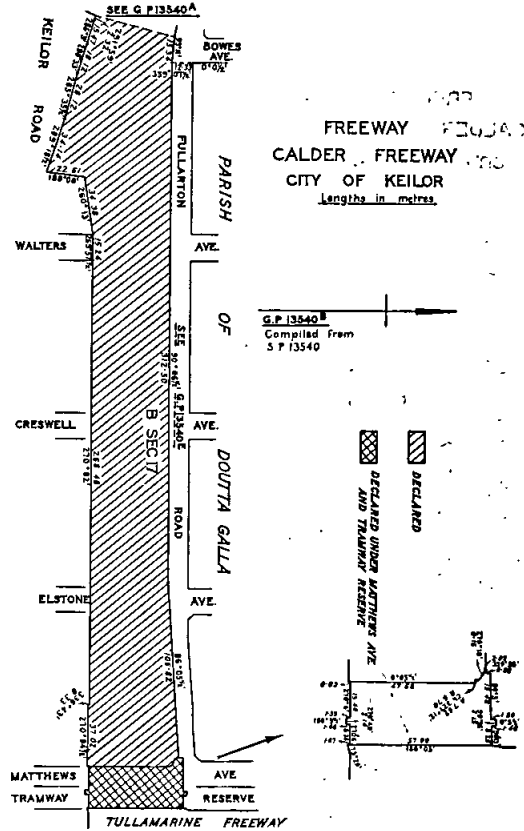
SEE G P 13540$^{A}$

KEILOR ROAD

BOWES AVE.

FULLARTON

PARISH

FREEWAY

CALDER FREEWAY

CITY OF KEILOR

Lengths in metres

WALTERS

AVE.

OF

G.P 13540$^{B}$

Compiled from S P 13540

SEE G.P 13540$^{C}$

CRESWELL

AVE.

B SEC 17

DOUTTA GALLA

ROAD

DECLARED UNDER MATTHEWS AVE AND TRAMWAY RESERVE

DECLARED

ELSTONE

AVE.

MATTHEWS

AVE.

TRAMWAY

RESERVE

TULLAMARINE FREEWAY